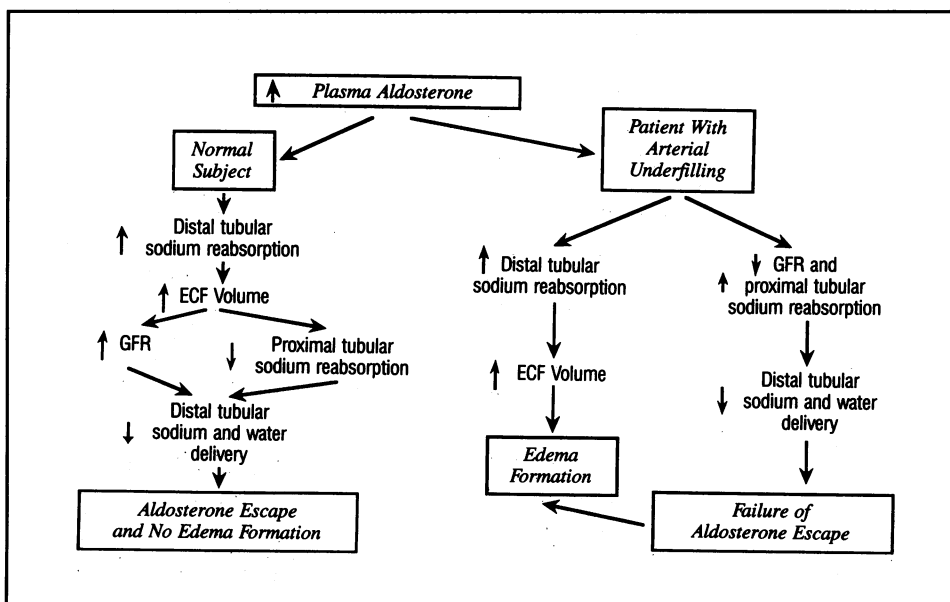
↑ Plasma Aldosterone

Normal Subject

↑ Distal tubular sodium reabsorption

↑ ECF Volume

↑ GFR

↓ Proximal tubular sodium reabsorption

↓ Distal tubular sodium and water delivery

Aldosterone Escape and No Edema Formation

Patient With Arterial Underfilling

↑ Distal tubular sodium reabsorption

↑ ECF Volume

Edema Formation

↓ GFR and ↑ proximal tubular sodium reabsorption

↓ Distal tubular sodium and water delivery

Failure of Aldosterone Escape